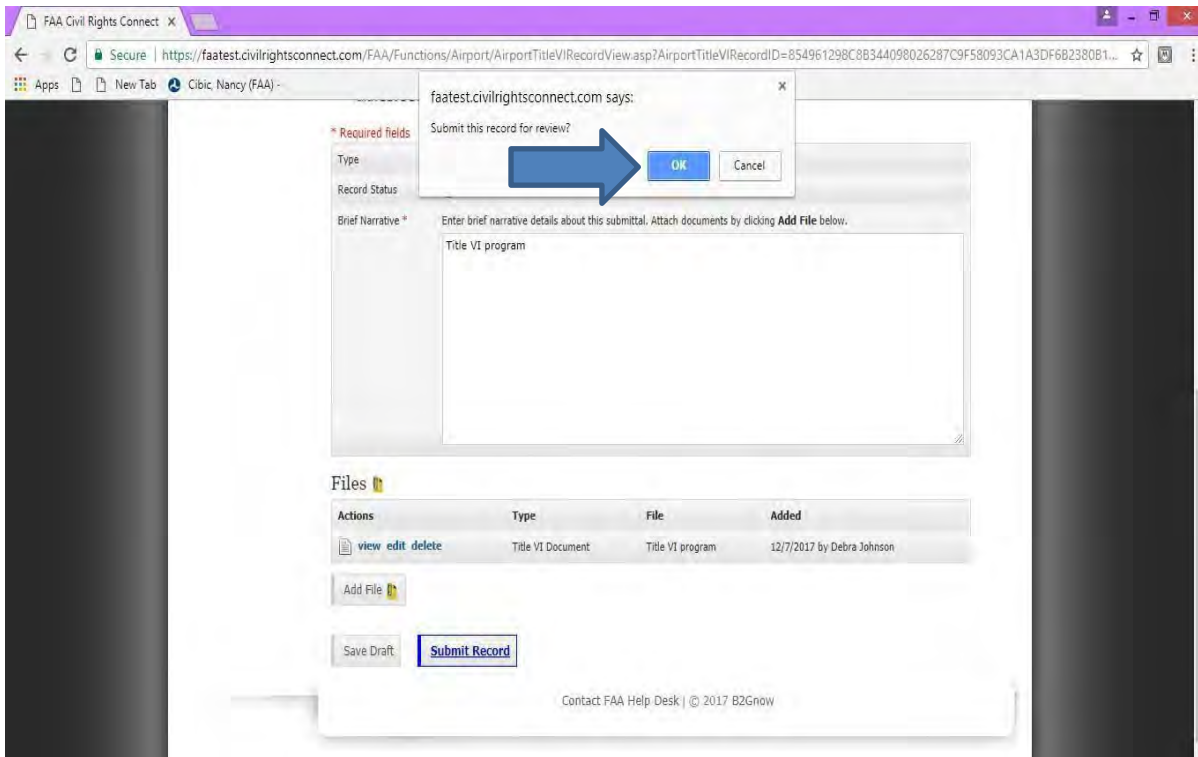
FAA Civil Rights Connect ×

Secure | https://faatest.civilrightsconnect.com/FAA/Functions/Airport/AirportTitleVIRecordView.asp?AirportTitleVIRecordID=854961298C8B344098026287C9F58093CA1A3DF6B2380B1...

Apps New Tab Cibic, Nancy (FAA) -

faatest.civilrightsconnect.com says:

Submit this record for review?

OK Cancel

* Required fields

Type

Record Status

Brief Narrative * Enter brief narrative details about this submittal. Attach documents by clicking **Add File** below.

Title VI program

Files

| Actions | Type | File | Added |
|---|---|---|---|
| view edit delete | Title VI Document | Title VI program | 12/7/2017 by Debra Johnson |

Add File

Save Draft **Submit Record**

Contact FAA Help Desk | © 2017 B2Gnow